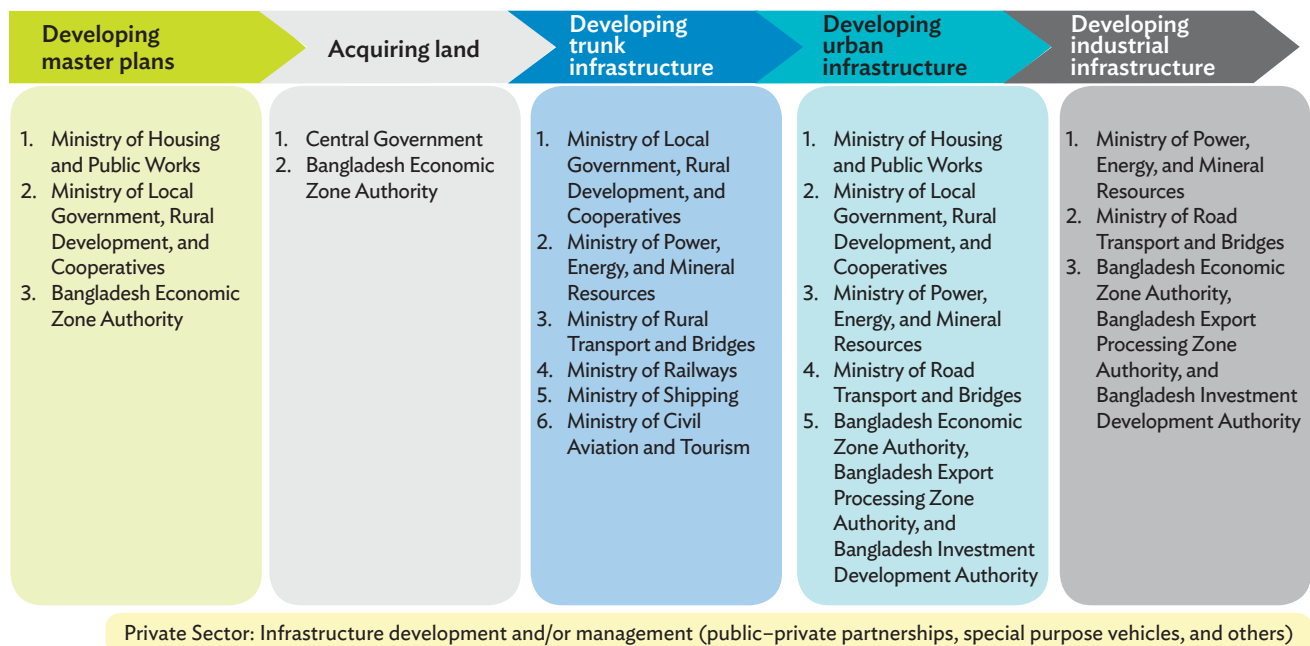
Developing master plans

1. Ministry of Housing and Public Works
2. Ministry of Local Government, Rural Development, and Cooperatives
3. Bangladesh Economic Zone Authority

Acquiring land

1. Central Government
2. Bangladesh Economic Zone Authority

Developing trunk infrastructure

1. Ministry of Local Government, Rural Development, and Cooperatives
2. Ministry of Power, Energy, and Mineral Resources
3. Ministry of Rural Transport and Bridges
4. Ministry of Railways
5. Ministry of Shipping
6. Ministry of Civil Aviation and Tourism

Developing urban infrastructure

1. Ministry of Housing and Public Works
2. Ministry of Local Government, Rural Development, and Cooperatives
3. Ministry of Power, Energy, and Mineral Resources
4. Ministry of Road Transport and Bridges
5. Bangladesh Economic Zone Authority, Bangladesh Export Processing Zone Authority, and Bangladesh Investment Development Authority

Developing industrial infrastructure

1. Ministry of Power, Energy, and Mineral Resources
2. Ministry of Road Transport and Bridges
3. Bangladesh Economic Zone Authority, Bangladesh Export Processing Zone Authority, and Bangladesh Investment Development Authority

Private Sector: Infrastructure development and/or management (public–private partnerships, special purpose vehicles, and others)